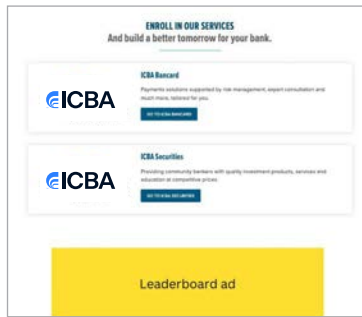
ENROLL IN OUR SERVICES
And build a better tomorrow for your bank.

ICBA

ICBA Bancard

Payments solutions supported by risk management, expert consultation and much more, tailored for you.

GO TO ICBA BANCARD

ICBA

ICBA Securities

Providing community bankers with quality investment products, services and education at competitive prices.

GO TO ICBA SECURITIES

Leaderboard ad